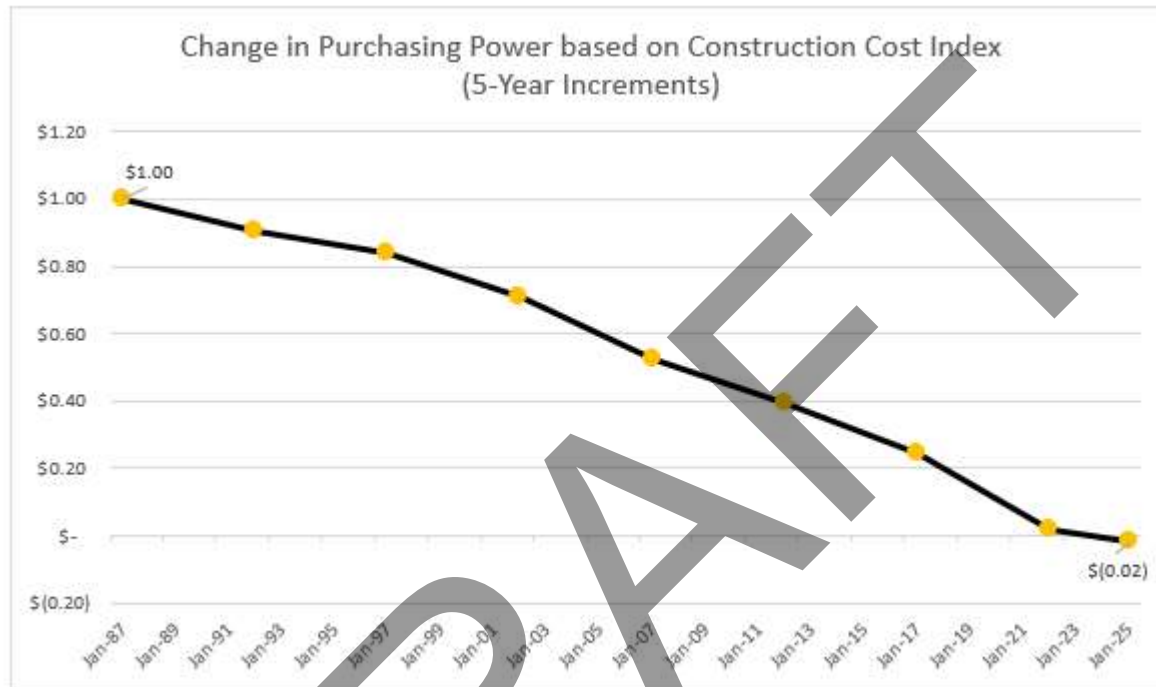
Change in Purchasing Power based on Construction Cost Index
(5-Year Increments)

$1.20
$1.00
$0.80
$0.60
$0.40
$0.20
$-
$(0.20)

$1.00
$(0.02)

Jan-87
Jan-89
Jan-91
Jan-93
Jan-95
Jan-97
Jan-99
Jan-01
Jan-03
Jan-05
Jan-07
Jan-09
Jan-11
Jan-13
Jan-15
Jan-17
Jan-19
Jan-21
Jan-23
Jan-25

DRAFT